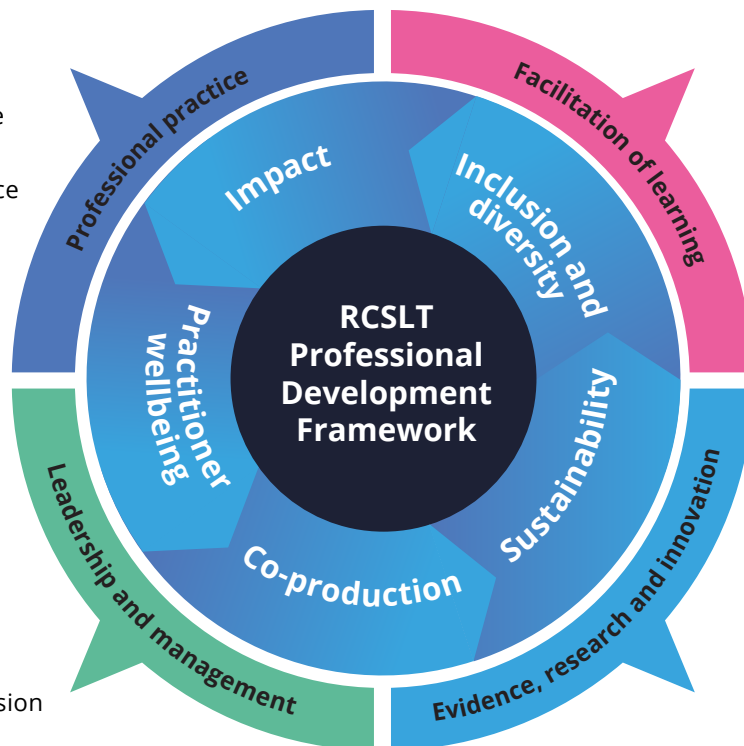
e

ce

sion

Professional practice

Facilitation of learning

Impact

Inclusion and diversity

Practitioner wellbeing

RCSLT Professional Development Framework

Sustainability

Co-production

Leadership and management

Evidence, research and innovation